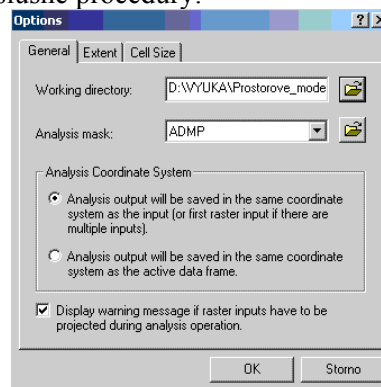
Options

?| X

General | Extent | Cell Size

Working directory: D:\VYUKA\Prostorove_mode

Analysis mask: ADMP

Analysis Coordinate System

Analysis output will be saved in the same coordinate system as the input (or first raster input if there are multiple inputs).

Analysis output will be saved in the same coordinate system as the active data frame.

Display warning message if raster inputs have to be projected during analysis operation.

OK

Storno